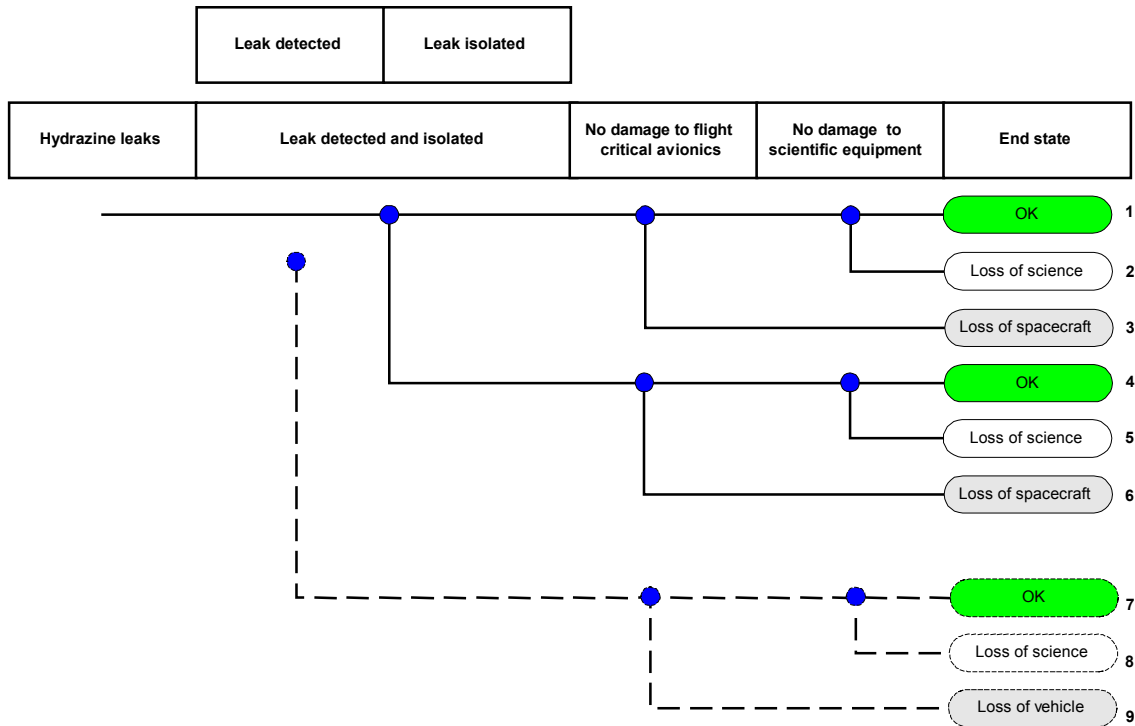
| Leak detected | Leak isolated |
|---|---|

| Hydrazine leaks | Leak detected and isolated | No damage to flight critical avionics | No damage to scientific equipment | End state |
|---|---|---|---|---|

OK 1
Loss of science 2
Loss of spacecraft 3
OK 4
Loss of science 5
Loss of spacecraft 6
OK 7
Loss of science 8
Loss of vehicle 9